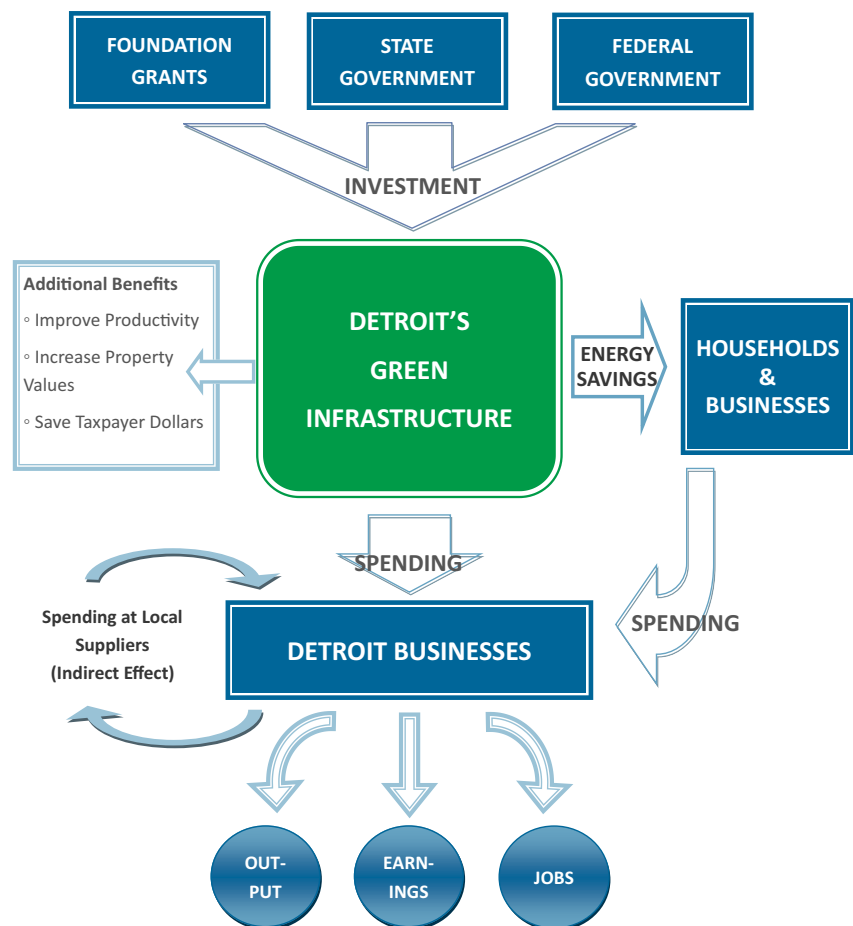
FOUNDATION GRANTS

STATE GOVERNMENT

FEDERAL GOVERNMENT

INVESTMENT

Additional Benefits
◦ Improve Productivity
◦ Increase Property Values
◦ Save Taxpayer Dollars

DETROIT'S GREEN INFRASTRUCTURE

ENERGY SAVINGS

HOUSEHOLDS & BUSINESSES

SPENDING

SPENDING

Spending at Local Suppliers (Indirect Effect)

DETROIT BUSINESSES

OUT-PUT

EARN-INGS

JOBS